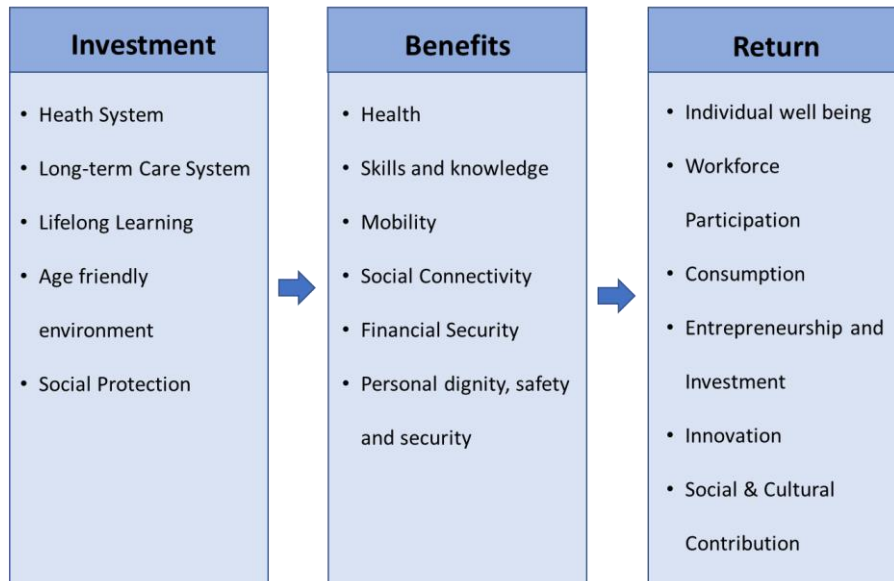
Investment

- Heath System
- Long-term Care System
- Lifelong Learning
- Age friendly environment
- Social Protection

Benefits

- Health
- Skills and knowledge
- Mobility
- Social Connectivity
- Financial Security
- Personal dignity, safety and security

Return

- Individual well being
- Workforce Participation
- Consumption
- Entrepreneurship and Investment
- Innovation
- Social & Cultural Contribution